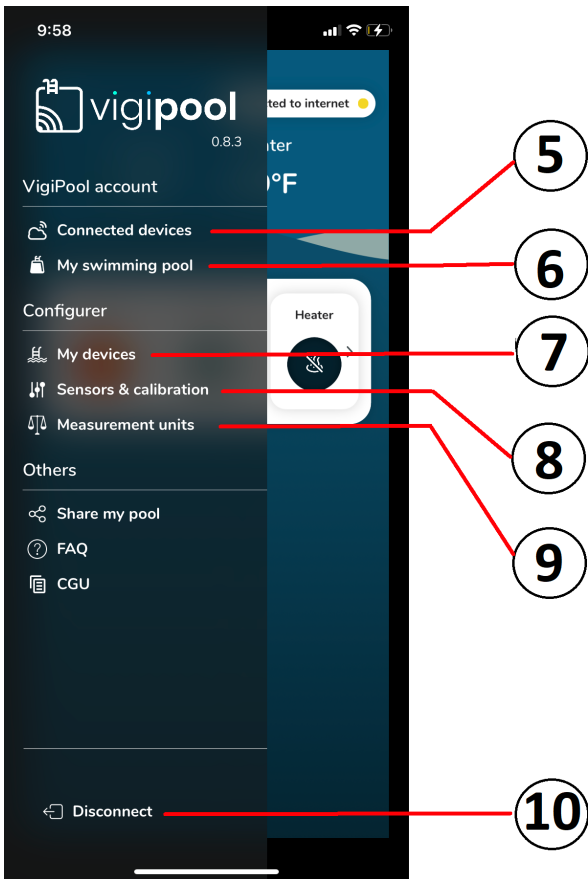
9:58

vigipool
0.8.3

ted to internet
ter
°F

VigiPool account
Connected devices
My swimming pool

Configurer
My devices
Sensors & calibration
Measurement units

Heater

Others
Share my pool
FAQ
CGU

Disconnect

5
6
7
8
9
10